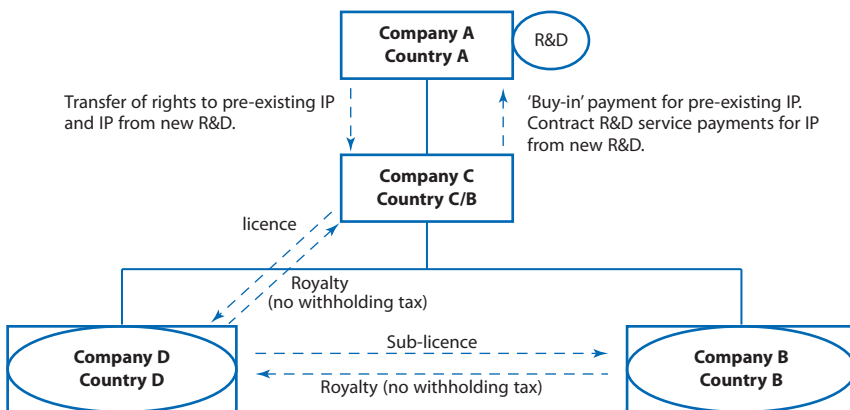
Company A
Country A

R&D

Transfer of rights to pre-existing IP and IP from new R&D.

'Buy-in' payment for pre-existing IP. Contract R&D service payments for IP from new R&D.

Company C
Country C/B

licence

Royalty
(no withholding tax)

Company D
Country D

Sub-licence

Royalty (no withholding tax)

Company B
Country B